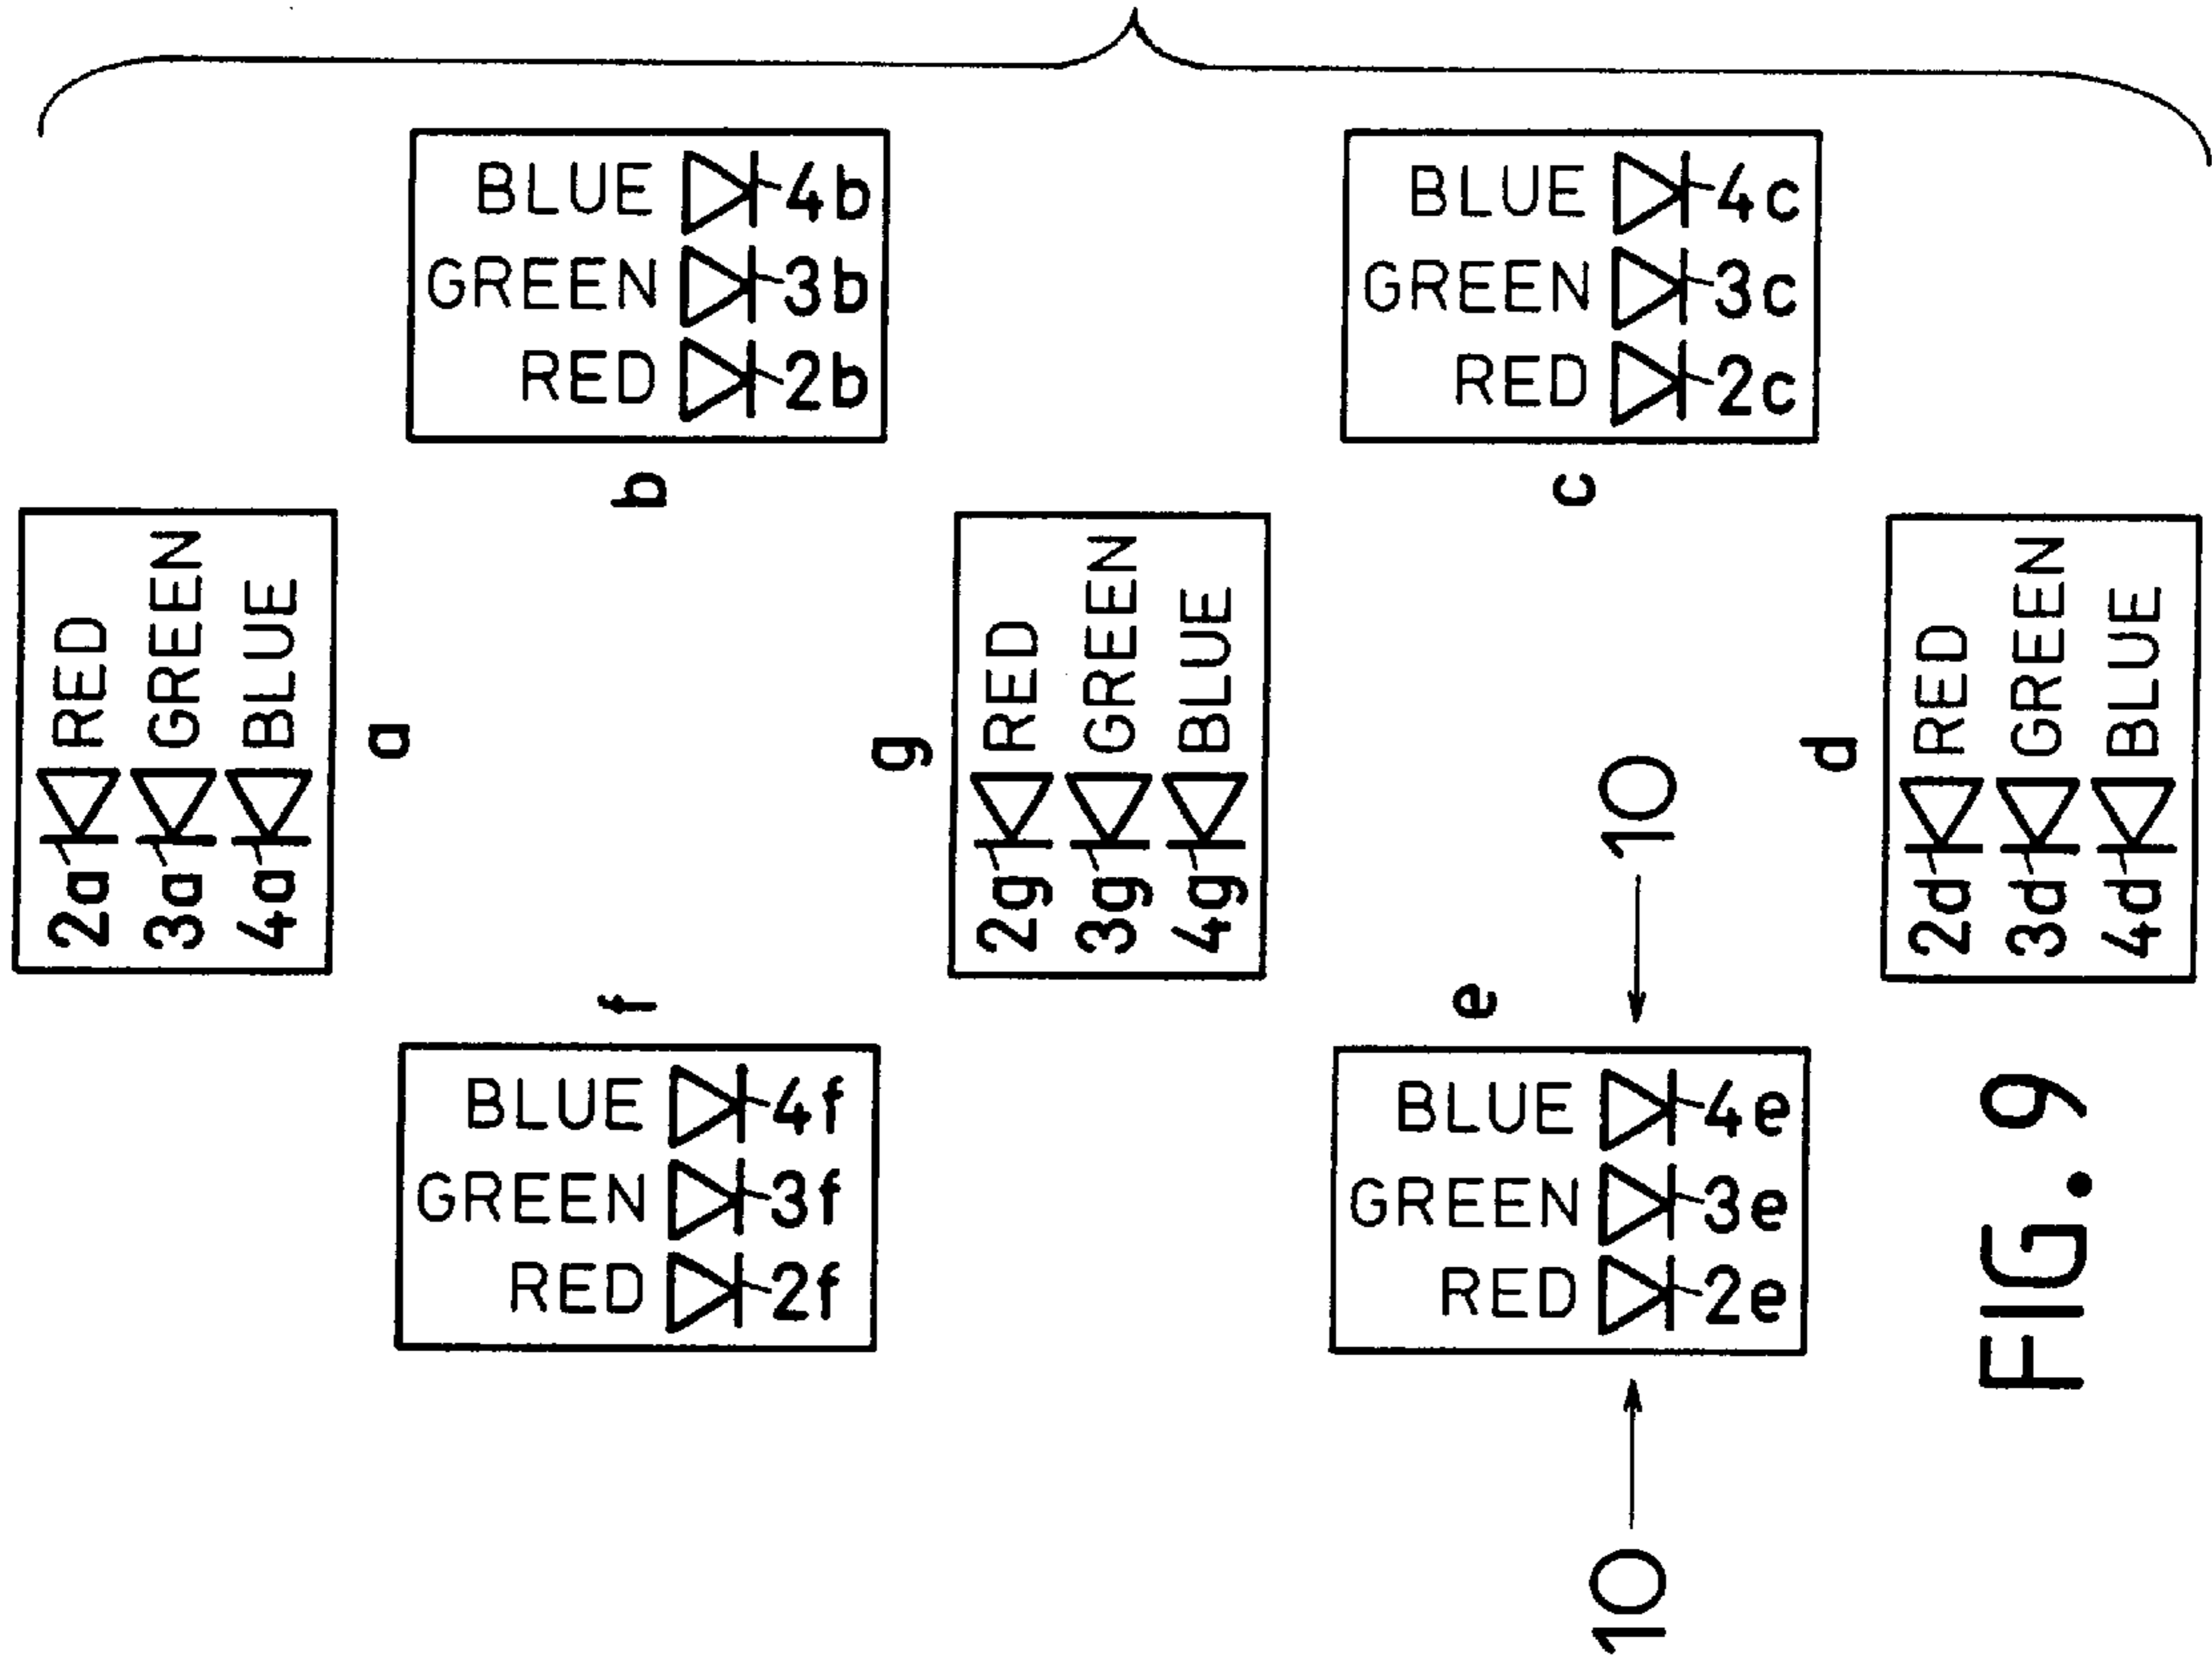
BLUE 4b
GREEN 3b
RED 2b

BLUE 4c
GREEN 3c
RED 2c

b

c

2a RED
3a GREEN
4a BLUE

a

g

2g RED
3g GREEN
4g BLUE

10

d

2d RED
3d GREEN
4d BLUE

f

e

BLUE 4f
GREEN 3f
RED 2f

BLUE 4e
GREEN 3e
RED 2e

FIG. 9

10